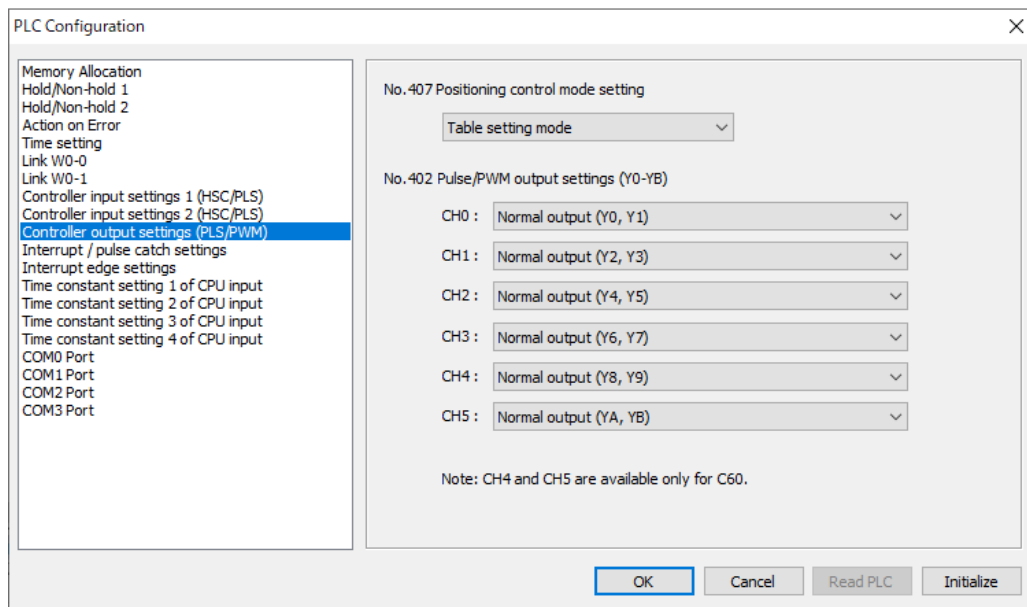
PLC Configuration

Memory Allocation
Hold/Non-hold 1
Hold/Non-hold 2
Action on Error
Time setting
Link W0-0
Link W0-1
Controller input settings 1 (HSC/PLS)
Controller input settings 2 (HSC/PLS)
Controller output settings (PLS/PWM)
Interrupt / pulse catch settings
Interrupt edge settings
Time constant setting 1 of CPU input
Time constant setting 2 of CPU input
Time constant setting 3 of CPU input
Time constant setting 4 of CPU input
COM0 Port
COM1 Port
COM2 Port
COM3 Port

No.407 Positioning control mode setting

Table setting mode

No.402 Pulse/PWM output settings (Y0-YB)

CH0 : Normal output (Y0, Y1)

CH1 : Normal output (Y2, Y3)

CH2 : Normal output (Y4, Y5)

CH3 : Normal output (Y6, Y7)

CH4 : Normal output (Y8, Y9)

CH5 : Normal output (YA, YB)

Note: CH4 and CH5 are available only for C60.

OK Cancel Read PLC Initialize